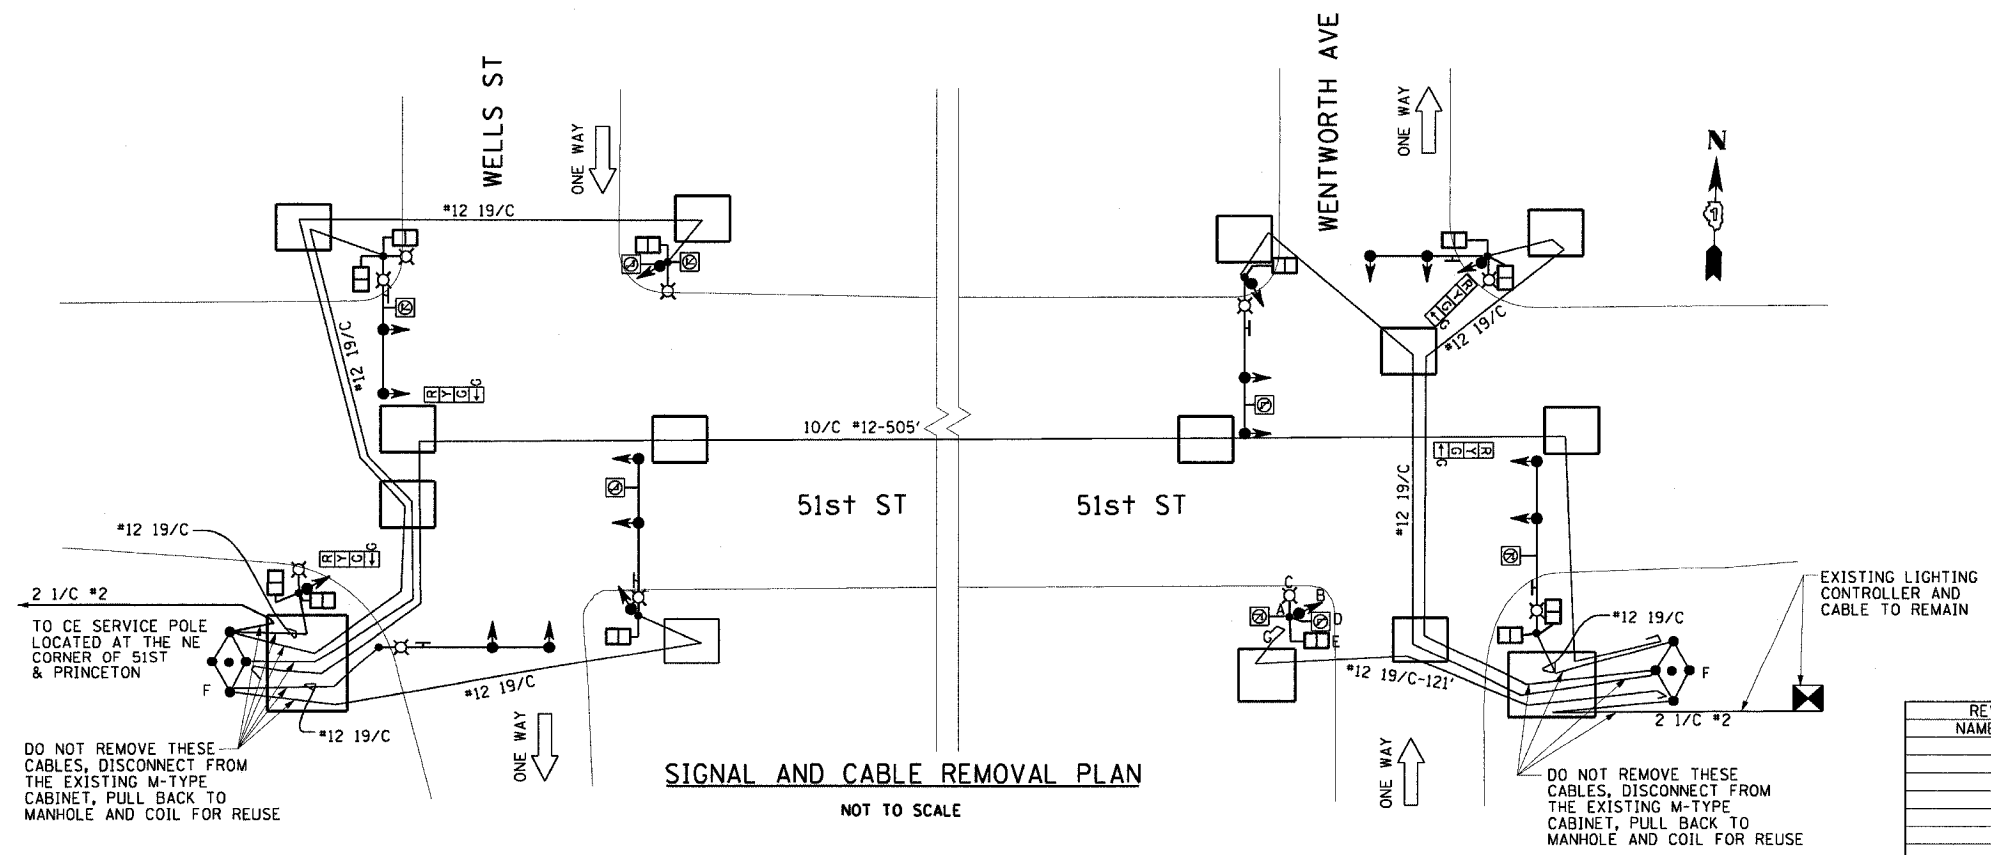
WELLS ST

ONE WAY

WENTWORTH AVE

ONE WAY

N

#12 19/C

#12 19/C

#12 19/C

R Y G

10/C #12-505'

G Y R

51st ST

51st ST

#12 19/C

#12 19/C

R Y G

2 1/C #2

TO CE SERVICE POLE LOCATED AT THE NE CORNER OF 51ST & PRINCETON

F

#12 19/C

#12 19/C

ONE WAY

DO NOT REMOVE THESE CABLES, DISCONNECT FROM THE EXISTING M-TYPE CABINET, PULL BACK TO MANHOLE AND COIL FOR REUSE

SIGNAL AND CABLE REMOVAL PLAN

NOT TO SCALE

C
A
B
D
E

#12 19/C-121'

#12 19/C

F

EXISTING LIGHTING CONTROLLER AND CABLE TO REMAIN

2 1/C #2

ONE WAY

DO NOT REMOVE THESE CABLES, DISCONNECT FROM THE EXISTING M-TYPE CABINET, PULL BACK TO MANHOLE AND COIL FOR REUSE

RE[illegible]
NAM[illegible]